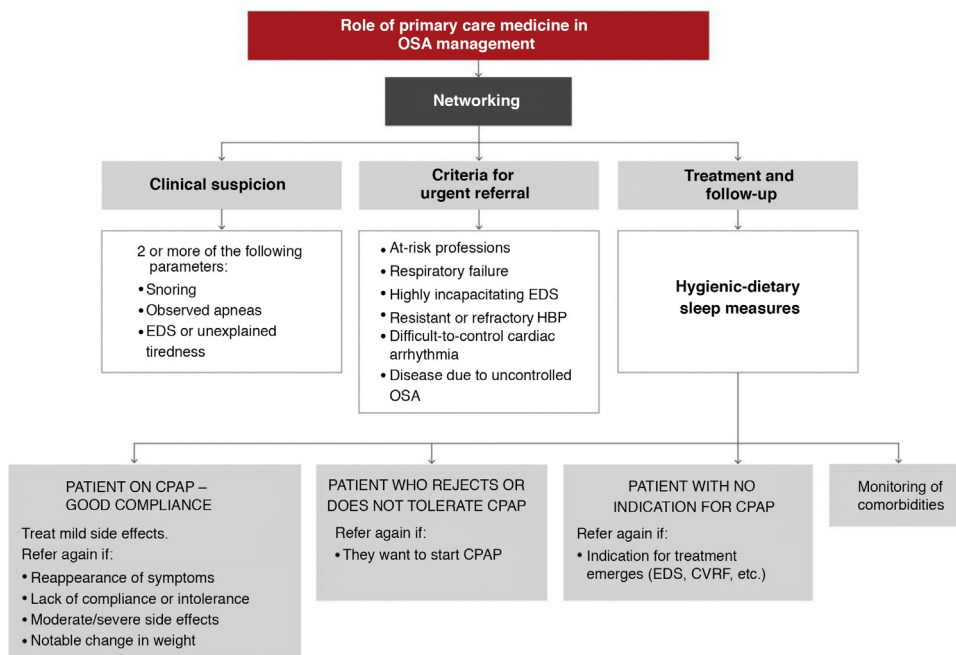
Role of primary care medicine in OSA management

Networking

Clinical suspicion

2 or more of the following parameters:
• Snoring
• Observed apneas
• EDS or unexplained tiredness

Criteria for urgent referral

• At-risk professions
• Respiratory failure
• Highly incapacitating EDS
• Resistant or refractory HBP
• Difficult-to-control cardiac arrhythmia
• Disease due to uncontrolled OSA

Treatment and follow-up

Hygienic-dietary sleep measures

PATIENT ON CPAP – GOOD COMPLIANCE

Treat mild side effects.
Refer again if:
• Reappearance of symptoms
• Lack of compliance or intolerance
• Moderate/severe side effects
• Notable change in weight

PATIENT WHO REJECTS OR DOES NOT TOLERATE CPAP

Refer again if:
• They want to start CPAP

PATIENT WITH NO INDICATION FOR CPAP

Refer again if:
• Indication for treatment emerges (EDS, CVRF, etc.)

Monitoring of comorbidities